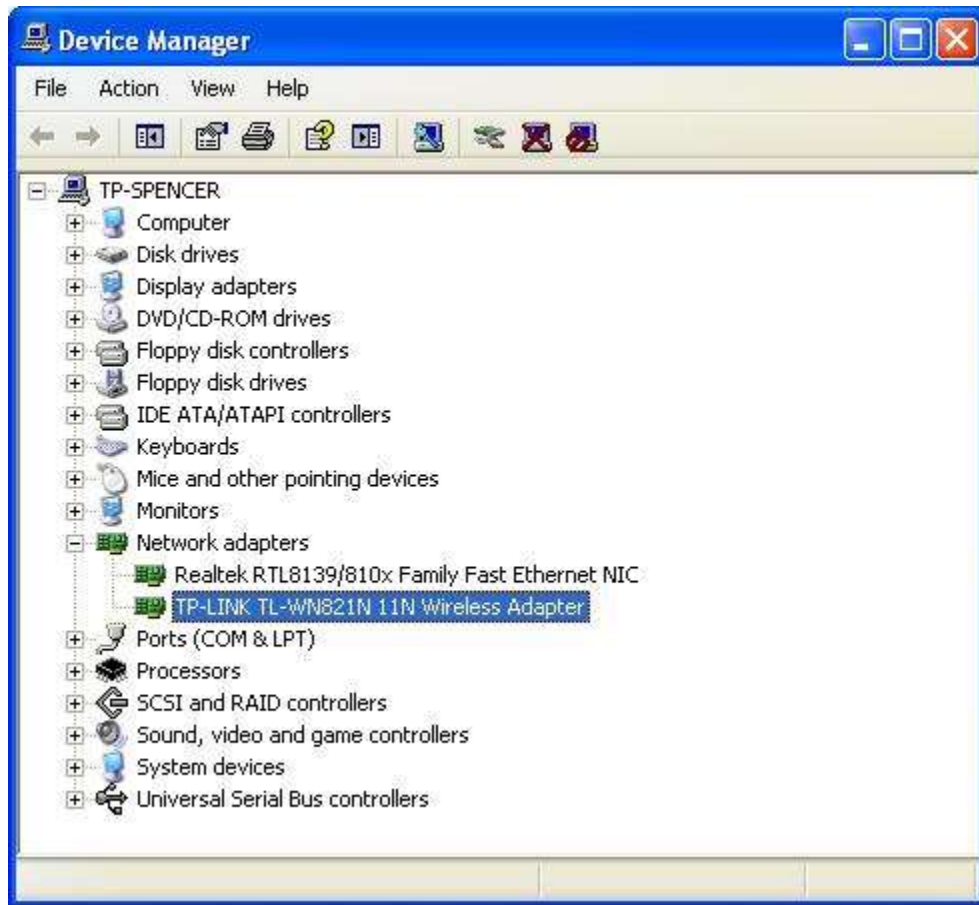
Device Manager

File Action View Help

TP-SPENCER
Computer
Disk drives
Display adapters
DVD/CD-ROM drives
Floppy disk controllers
Floppy disk drives
IDE ATA/ATAPI controllers
Keyboards
Mice and other pointing devices
Monitors
Network adapters
Realtek RTL8139/810x Family Fast Ethernet NIC
TP-LINK TL-WN821N 11N Wireless Adapter
Ports (COM & LPT)
Processors
SCSI and RAID controllers
Sound, video and game controllers
System devices
Universal Serial Bus controllers